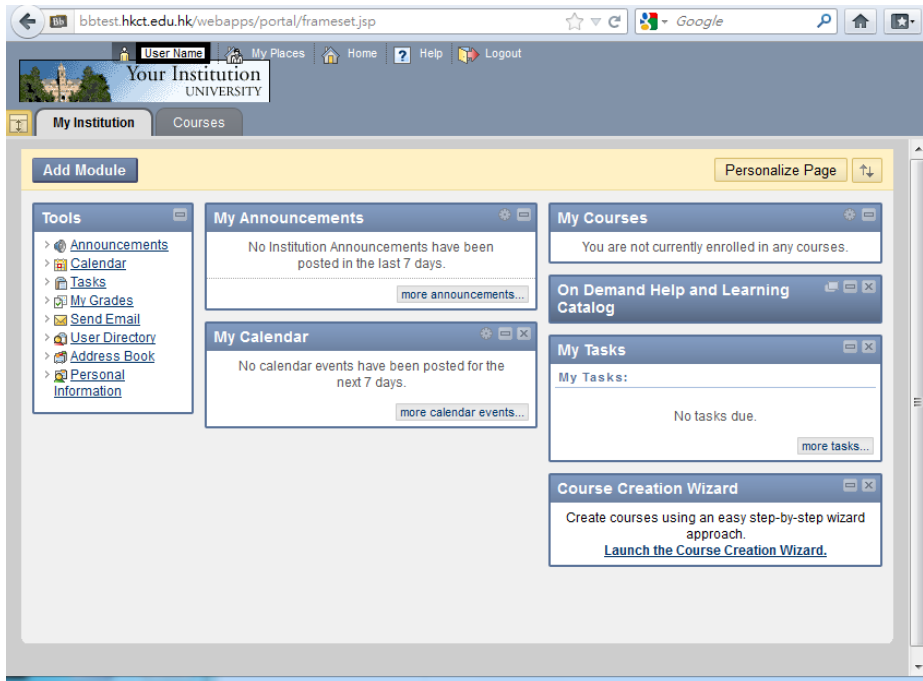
bbtest.hkct.edu.hk/webapps/portal/frameset.jsp

Google

User Name My Places Home Help Logout

Your Institution UNIVERSITY

My Institution Courses

Add Module

Personalize Page

Tools

Announcements
Calendar
Tasks
My Grades
Send Email
User Directory
Address Book
Personal Information

My Announcements

No Institution Announcements have been posted in the last 7 days.

more announcements...

My Calendar

No calendar events have been posted for the next 7 days.

more calendar events...

My Courses

You are not currently enrolled in any courses.

On Demand Help and Learning Catalog

My Tasks

My Tasks:

No tasks due.

more tasks...

Course Creation Wizard

Create courses using an easy step-by-step wizard approach.
Launch the Course Creation Wizard.